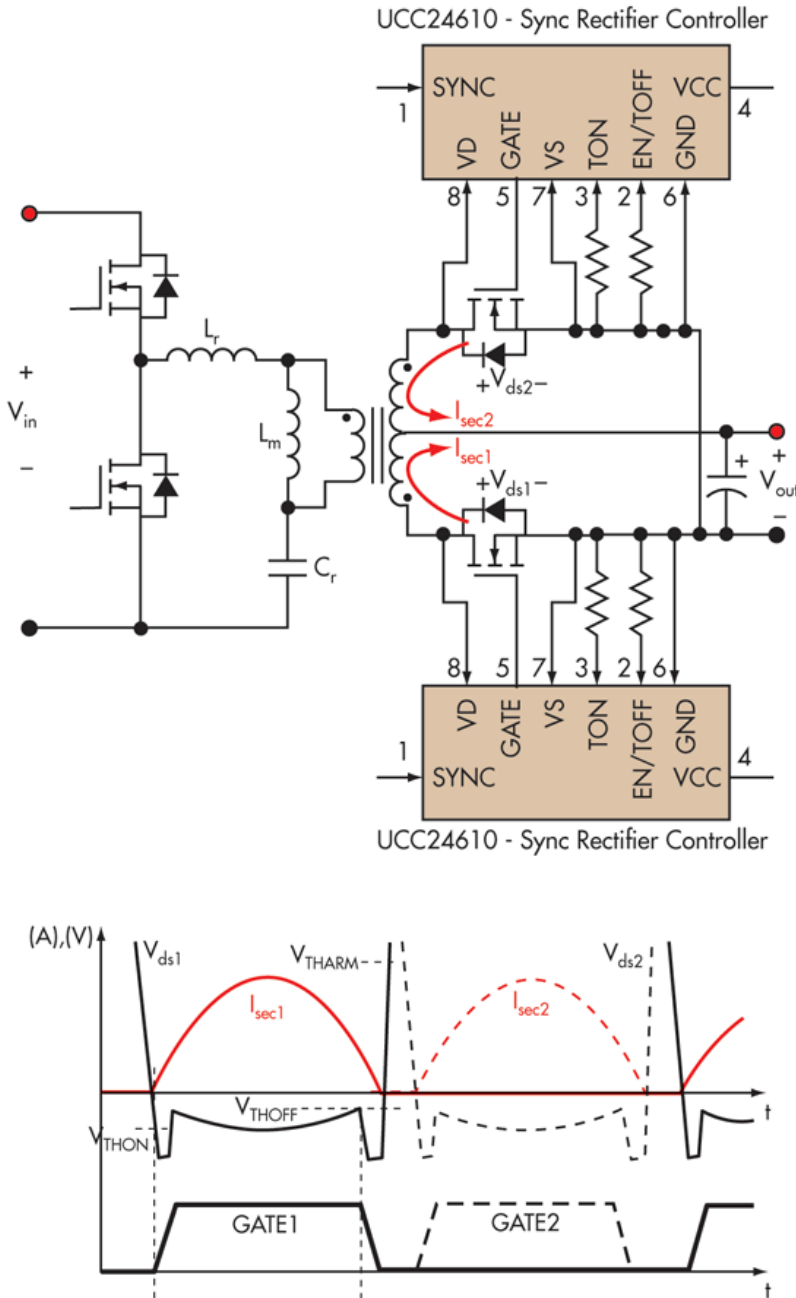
UCC24610 - Sync Rectifier Controller

SYNC
1
VD
GATE
VS
TON
EN/TOFF
GND
VCC
4
8
5
7
3
2
6

+
$V_{in}$
–
$L_r$
$L_m$
$C_r$
$+V_{ds2}-$
$I_{sec2}$
$I_{sec1}$
$+V_{ds1}-$
+
+
$V_{out}$
–

8
5
7
3
2
6
VD
GATE
VS
TON
EN/TOFF
GND
1
SYNC
VCC
4
UCC24610 - Sync Rectifier Controller

(A),(V)
$V_{ds1}$
$V_{THARM}$
$V_{ds2}$
$I_{sec1}$
$I_{sec2}$
t
$V_{THOFF}$
$V_{THON}$
GATE1
GATE2
t